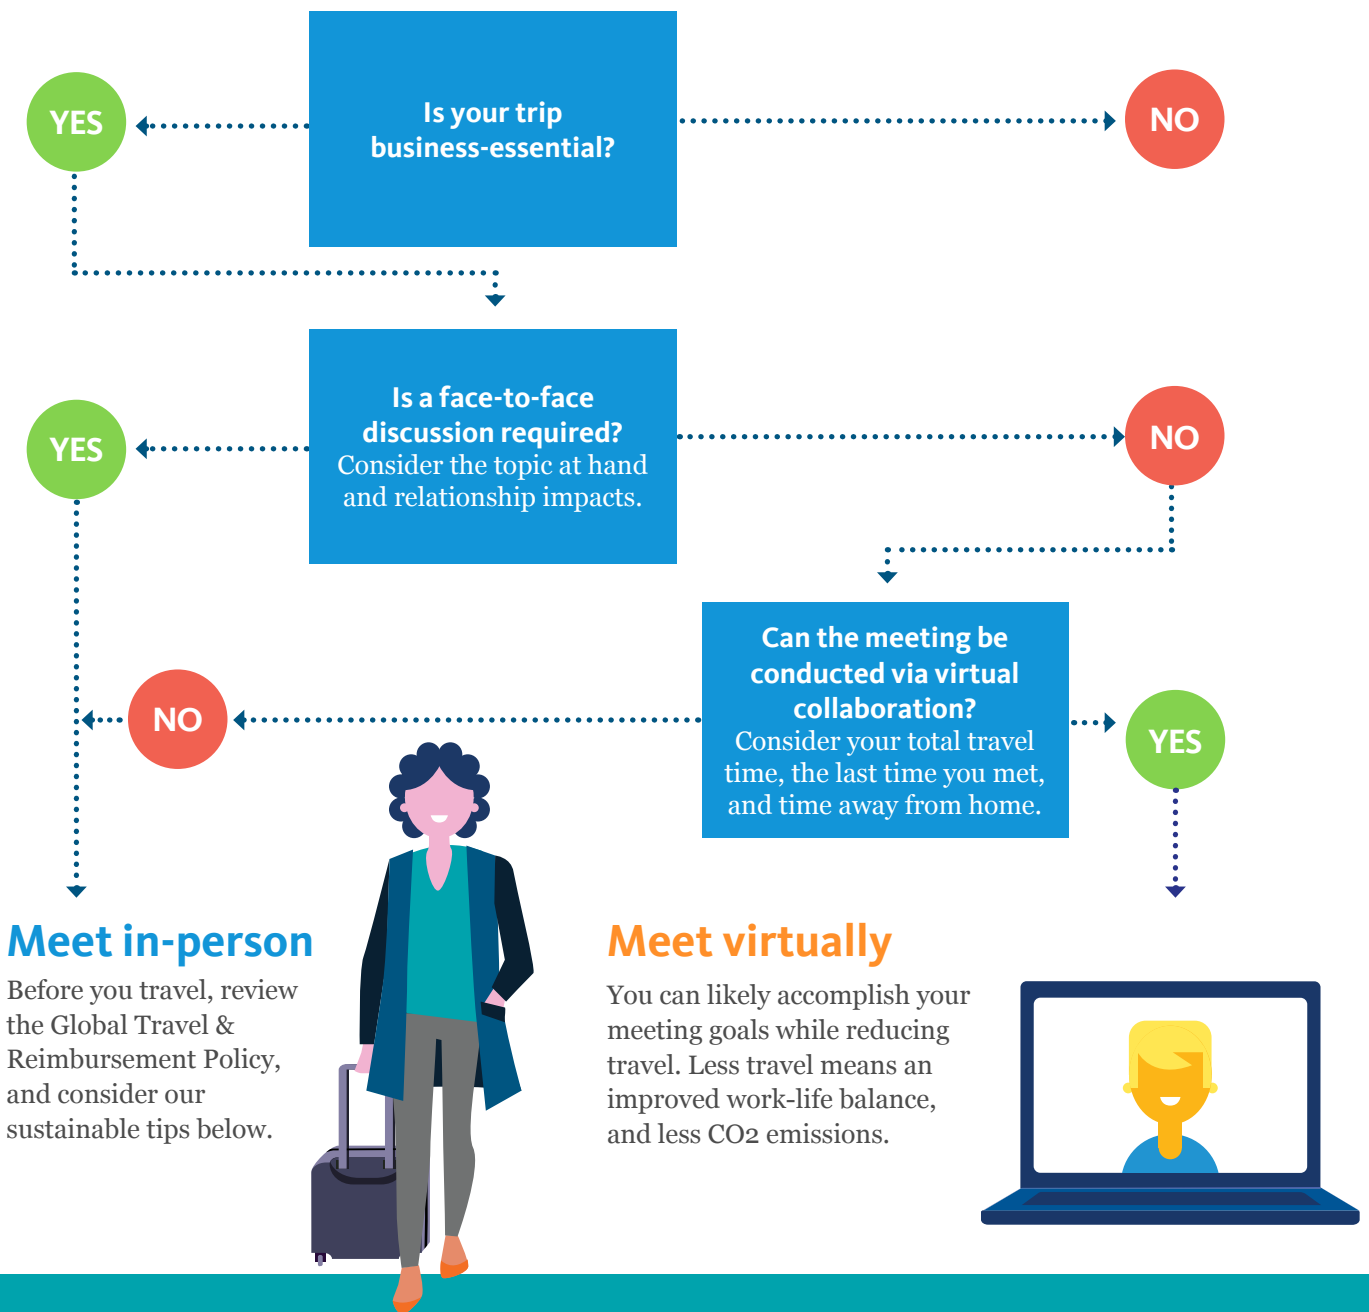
YES

Is your trip business-essential?

NO

YES

Is a face-to-face discussion required? Consider the topic at hand and relationship impacts.

NO

NO

Can the meeting be conducted via virtual collaboration? Consider your total travel time, the last time you met, and time away from home.

YES

Meet in-person

Before you travel, review the Global Travel & Reimbursement Policy, and consider our sustainable tips below.

Meet virtually

You can likely accomplish your meeting goals while reducing travel. Less travel means an improved work-life balance, and less CO2 emissions.